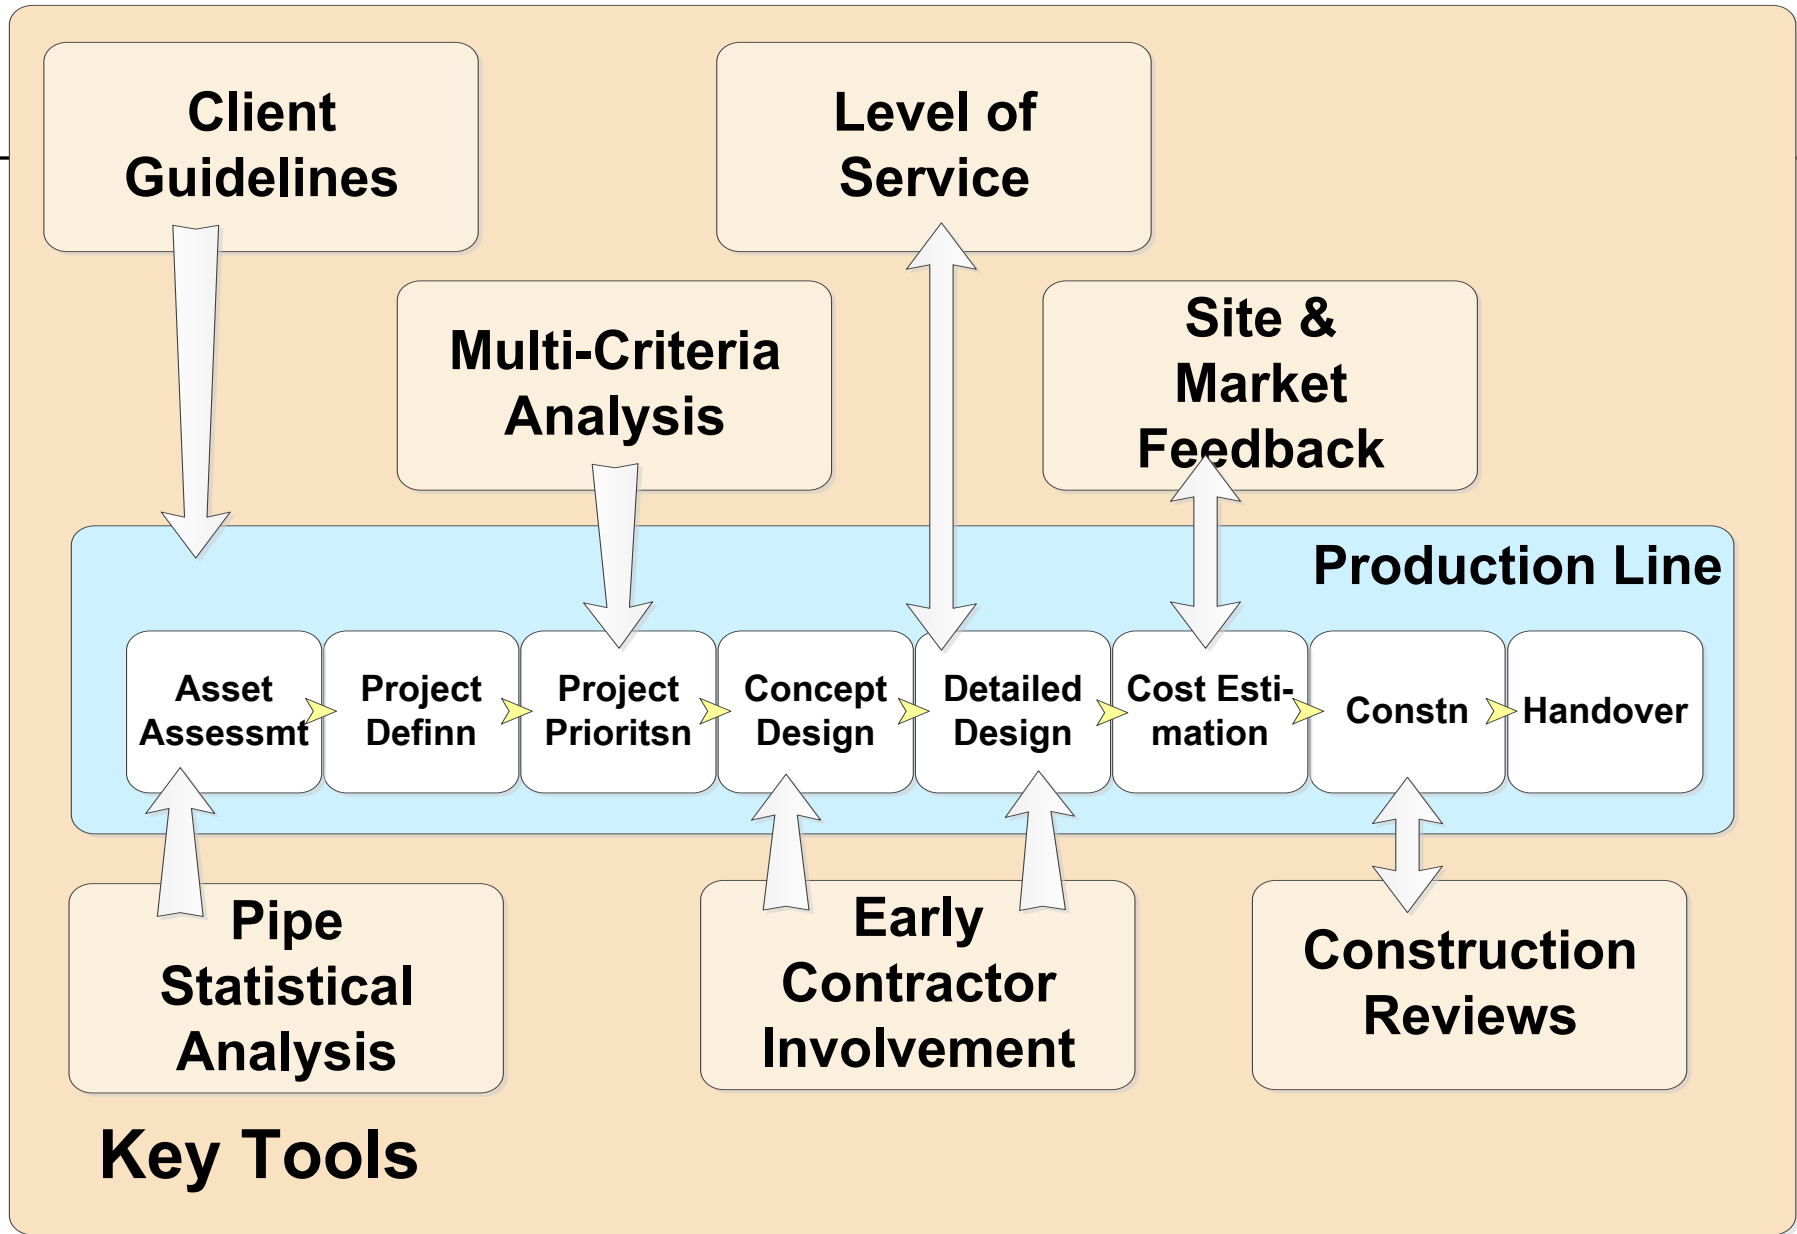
Client Guidelines

Level of Service

Multi-Criteria Analysis

Site & Market Feedback

Production Line

Asset Assessmt

Project Definn

Project Prioritsn

Concept Design

Detailed Design

Cost Estimation

Constn

Handover

Pipe Statistical Analysis

Early Contractor Involvement

Construction Reviews

Key Tools